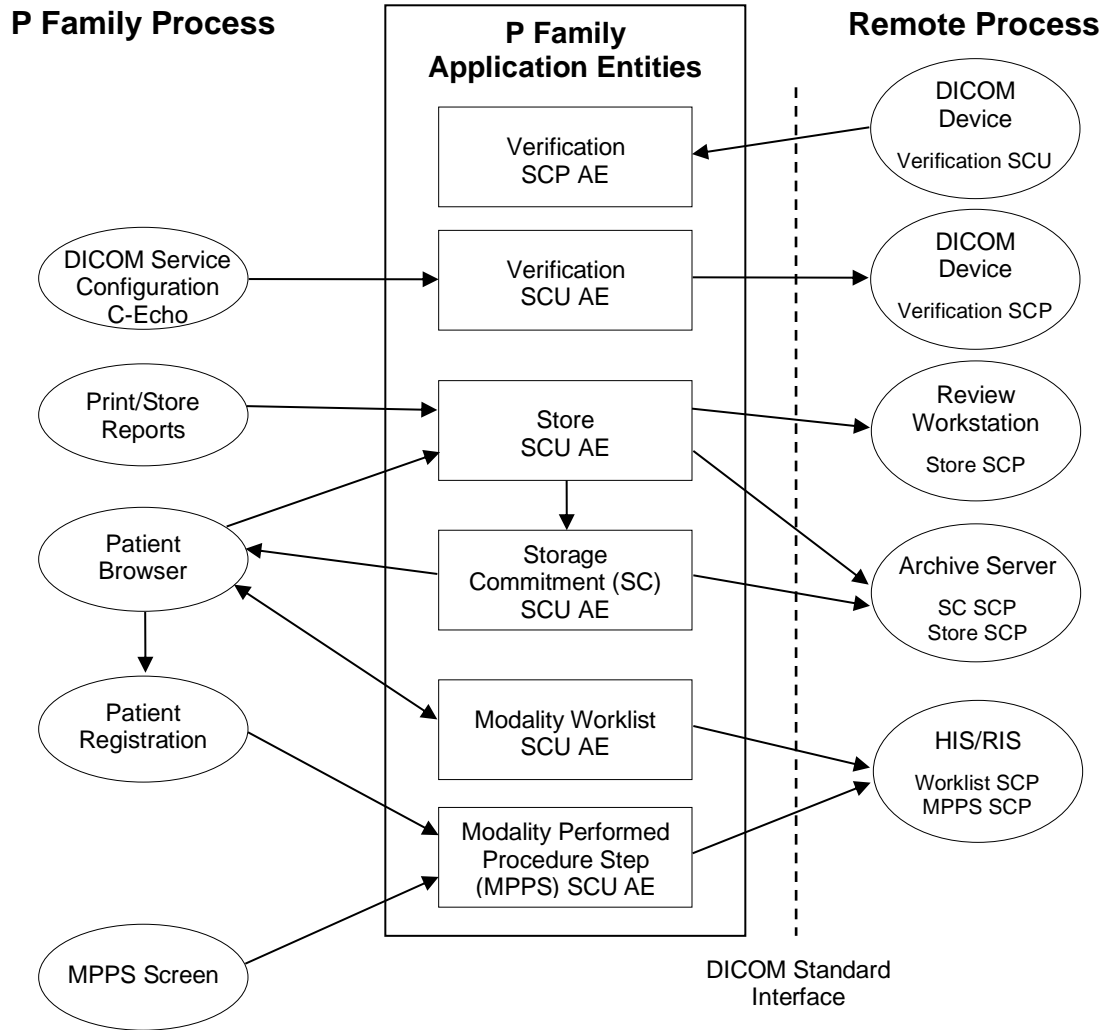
P Family Process

P Family Application Entities

Remote Process

Verification SCP AE

DICOM Device
Verification SCU

DICOM Service Configuration C-Echo

Verification SCU AE

DICOM Device
Verification SCP

Print/Store Reports

Store SCU AE

Review Workstation
Store SCP

Patient Browser

Storage Commitment (SC) SCU AE

Archive Server
SC SCP
Store SCP

Patient Registration

Modality Worklist SCU AE

HIS/RIS
Worklist SCP
MPPS SCP

Modality Performed Procedure Step (MPPS) SCU AE

MPPS Screen

DICOM Standard Interface